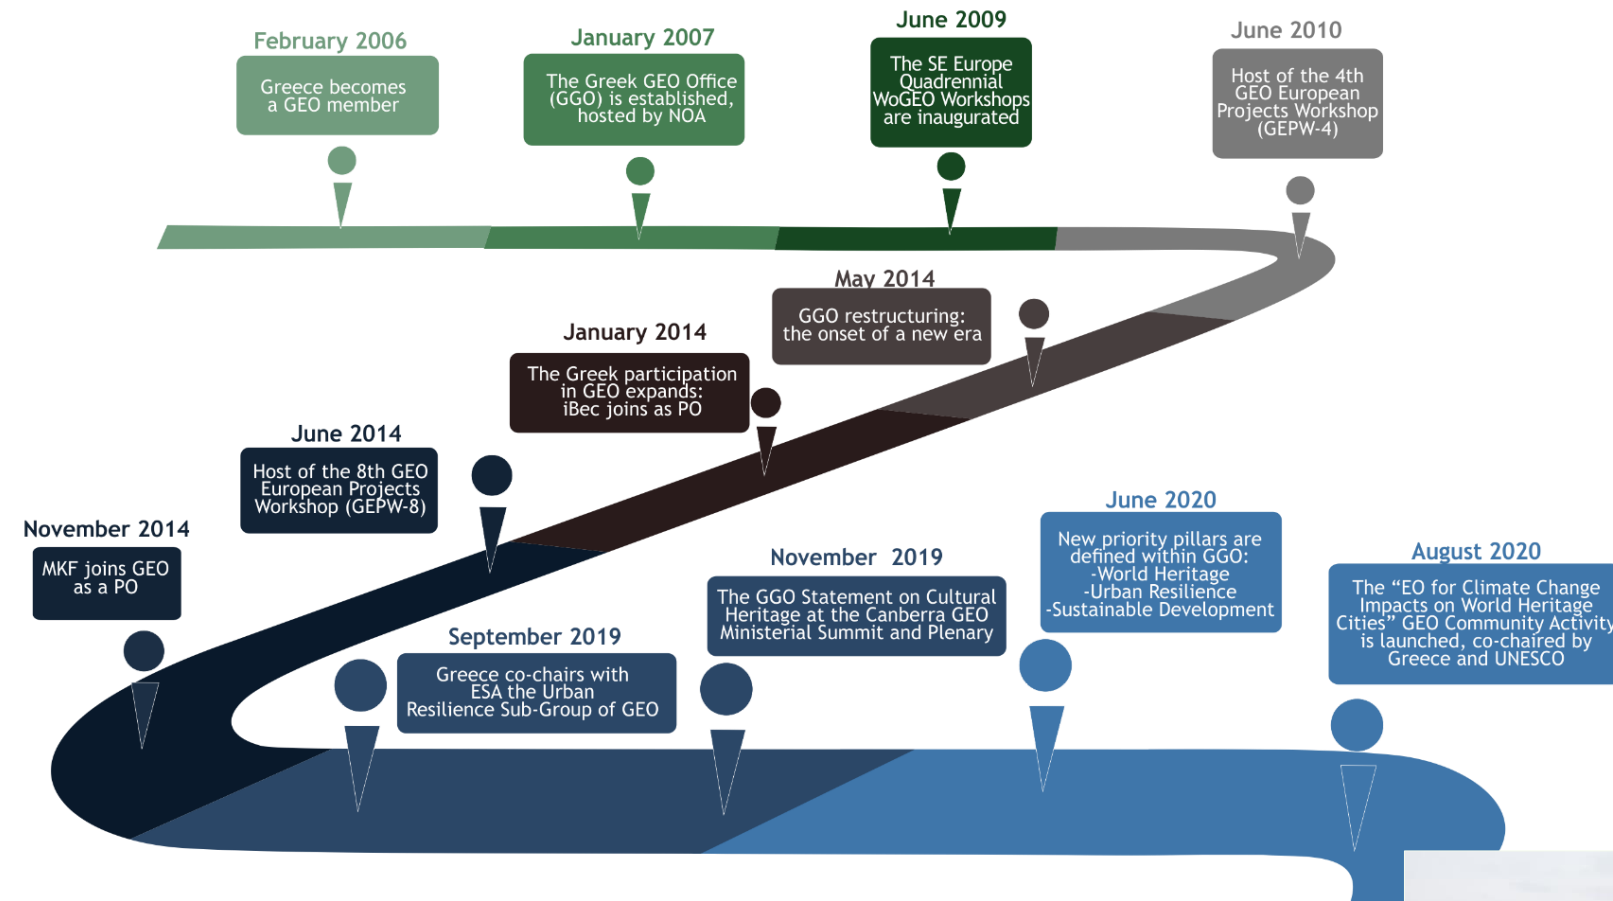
February 2006

Greece becomes a GEO member

January 2007

The Greek GEO Office (GGO) is established, hosted by NOA

June 2009

The SE Europe Quadrennial WoGEO Workshops are inaugurated

June 2010

Host of the 4th GEO European Projects Workshop (GEPW-4)

May 2014

GGO restructuring: the onset of a new era

January 2014

The Greek participation in GEO expands: iBec joins as PO

June 2014

Host of the 8th GEO European Projects Workshop (GEPW-8)

November 2014

MKF joins GEO as a PO

September 2019

Greece co-chairs with ESA the Urban Resilience Sub-Group of GEO

November 2019

The GGO Statement on Cultural Heritage at the Canberra GEO Ministerial Summit and Plenary

June 2020

New priority pillars are defined within GGO: -World Heritage -Urban Resilience -Sustainable Development

August 2020

The "EO for Climate Change Impacts on World Heritage Cities" GEO Community Activity is launched, co-chaired by Greece and UNESCO